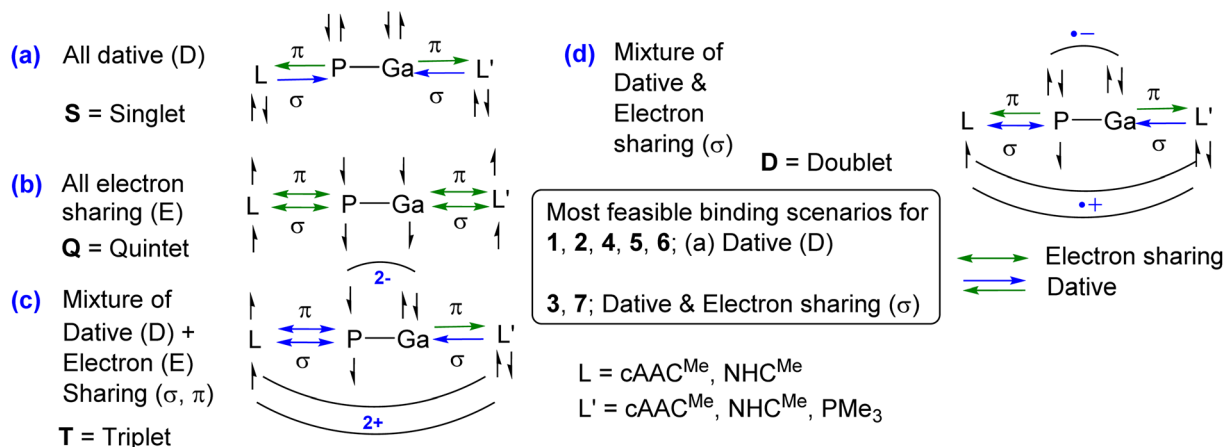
(a) All dative (D)

**S** = Singlet

L $\pi$ $\sigma$ P—Ga $\pi$ $\sigma$ L'

(b) All electron sharing (E)

**Q** = Quintet

L $\pi$ $\sigma$ P—Ga $\pi$ $\sigma$ L'

(c) Mixture of Dative (D) + Electron (E) Sharing ($\sigma$, $\pi$)

**T** = Triplet

2-

L $\pi$ $\sigma$ P—Ga $\pi$ $\sigma$ L'

2+

(d) Mixture of Dative & Electron sharing ($\sigma$)

**D** = Doublet

•−

L $\pi$ $\sigma$ P—Ga $\pi$ $\sigma$ L'

•+

Most feasible binding scenarios for **1**, **2**, **4**, **5**, **6**; (a) Dative (D)

**3**, **7**; Dative & Electron sharing ($\sigma$)

Electron sharing
Dative

L = cAAC$^{Me}$, NHC$^{Me}$
L' = cAAC$^{Me}$, NHC$^{Me}$, PMe$_3$